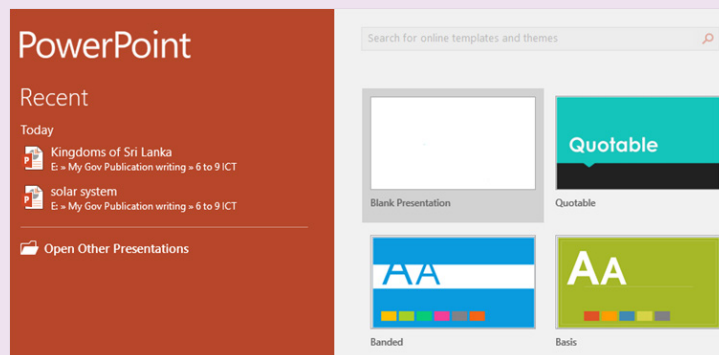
PowerPoint

Recent

Today

Kingdoms of Sri Lanka
E: » My Gov Publication writing » 6 to 9 ICT

solar system
E: » My Gov Publication writing » 6 to 9 ICT

Open Other Presentations

Search for online templates and themes

Blank Presentation

Quotable

Quotable

AA

Banded

AA

Basis